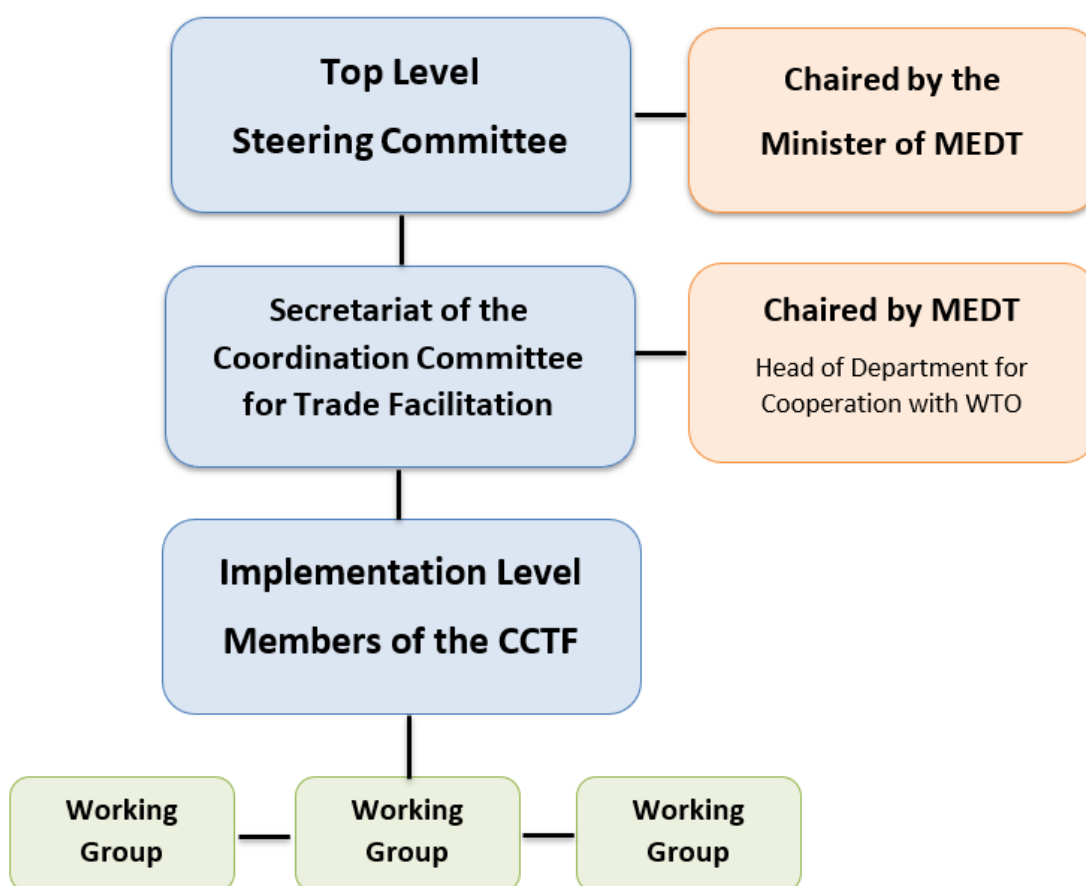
Top Level
Steering Committee

Chaired by the
Minister of MEDT

Secretariat of the
Coordination Committee
for Trade Facilitation

Chaired by MEDT
Head of Department for
Cooperation with WTO

Implementation Level
Members of the CCTF

Working
Group

Working
Group

Working
Group